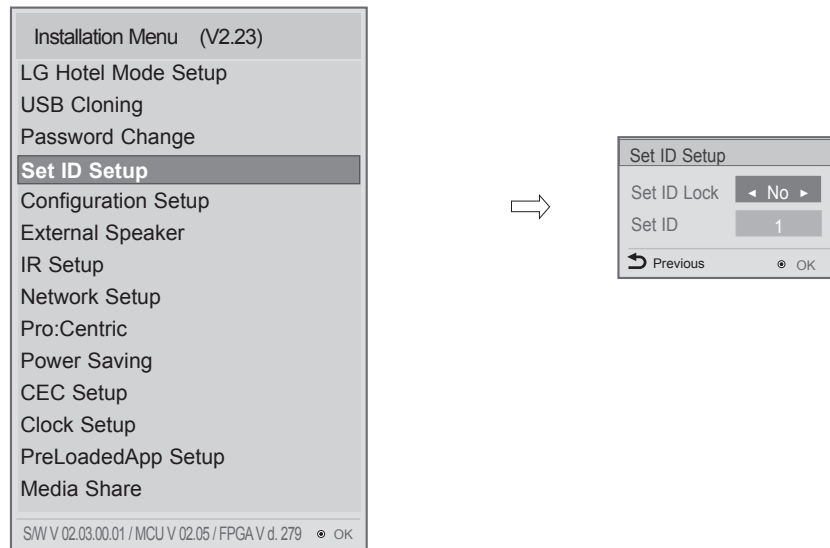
Installation Menu (V2.23)
LG Hotel Mode Setup
USB Cloning
Password Change
Set ID Setup
Configuration Setup
External Speaker
IR Setup
Network Setup
Pro:Centric
Power Saving
CEC Setup
Clock Setup
PreLoadedApp Setup
Media Share
S/W V 02.03.00.01 / MCU V 02.05 / FPGA V d. 279 ◉ OK

Set ID Setup
Set ID Lock ◂ No ▸
Set ID 1
Previous ◉ OK